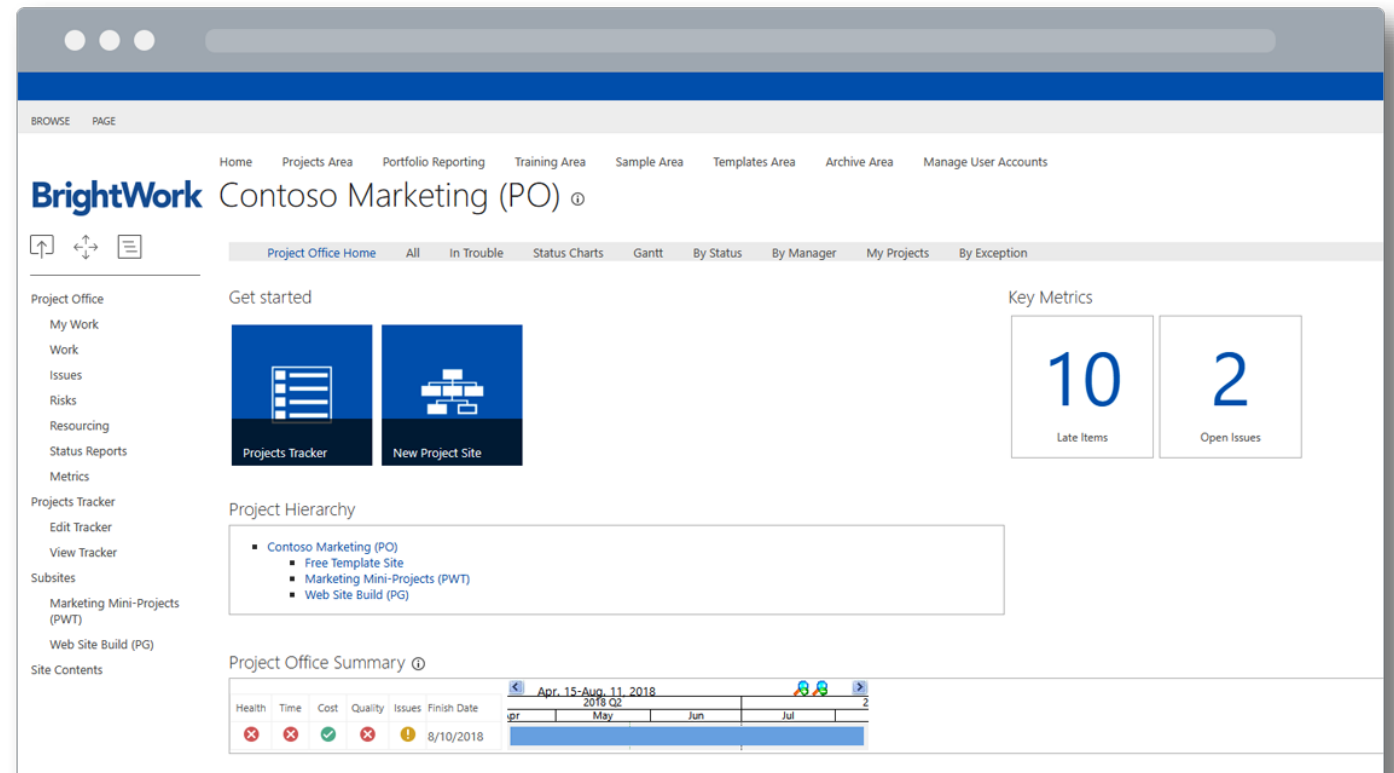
BROWSE PAGE

Home Projects Area Portfolio Reporting Training Area Sample Area Templates Area Archive Area Manage User Accounts

BrightWork Contoso Marketing (PO)

Project Office Home All In Trouble Status Charts Gantt By Status By Manager My Projects By Exception

Project Office
My Work
Work
Issues
Risks
Resourcing
Status Reports
Metrics
Projects Tracker
Edit Tracker
View Tracker
Subsites
Marketing Mini-Projects (PWT)
Web Site Build (PG)
Site Contents

Get started

Projects Tracker

New Project Site

Key Metrics

10
Late Items

2
Open Issues

Project Hierarchy

- Contoso Marketing (PO)
  - Free Template Site
  - Marketing Mini-Projects (PWT)
  - Web Site Build (PG)

Project Office Summary

Apr. 15-Aug. 11, 2018
2018 Q2
2
pr May Jun Jul

| Health | Time | Cost | Quality | Issues | Finish Date |
|---|---|---|---|---|---|
| | | | | | 8/10/2018 |